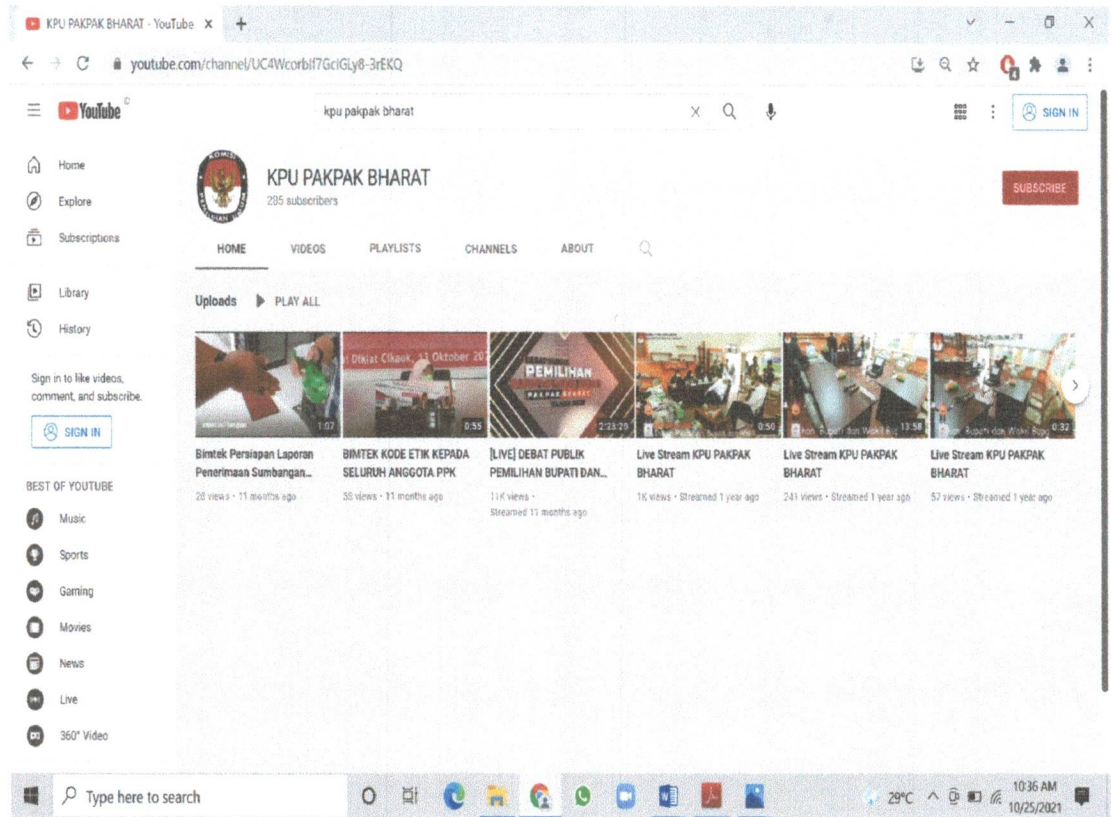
KPU PAKPAK BHARAT - YouTube ×

youtube.com/channel/UC4Wcorblf7GclGLy8-3rEKQ

YouTube

kpu pakpak bharat

SIGN IN

Home

Explore

Subscriptions

Library

History

Sign in to like videos, comment, and subscribe.

SIGN IN

BEST OF YOUTUBE

Music

Sports

Gaming

Movies

News

Live

360° Video

KPU PAKPAK BHARAT

285 subscribers

SUBSCRIBE

HOME VIDEOS PLAYLISTS CHANNELS ABOUT

Uploads PLAY ALL

1:07
Bimtek Persiapan Laporan Penerimaan Sumbangan...
28 views · 11 months ago

Diklat Cikaok, 13 Oktober 20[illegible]
0:55
BIMTEK KODE ETIK KEPADA SELURUH ANGGOTA PPK
38 views · 11 months ago

PEMILIHAN
PAKPAK BHARAT
2:23:29
[LIVE] DEBAT PUBLIK PEMILIHAN BUPATI DAN...
11K views · Streamed 11 months ago

0:50
Live Stream KPU PAKPAK BHARAT
16 views · Streamed 1 year ago

13:58
Live Stream KPU PAKPAK BHARAT
241 views · Streamed 1 year ago

0:32
Live Stream KPU PAKPAK BHARAT
57 views · Streamed 1 year ago

Type here to search

29°C 10:36 AM 10/25/2021